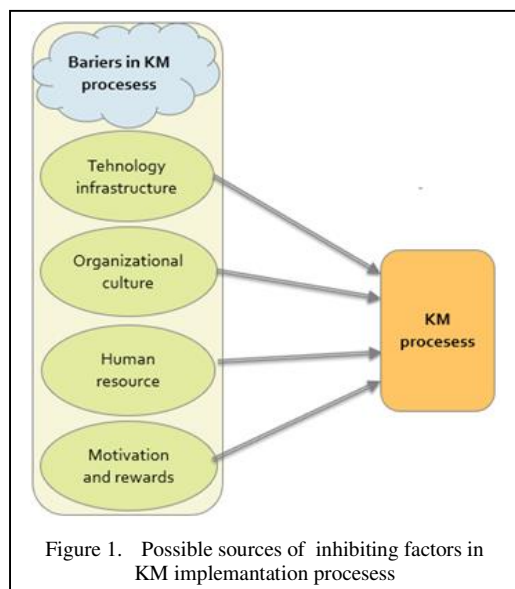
Bariers in KM procesess

Tehnology infrastructure

Organizational culture

Human resource

Motivation and rewards

KM procesess

Figure 1. Possible sources of inhibiting factors in KM implemantation procesess